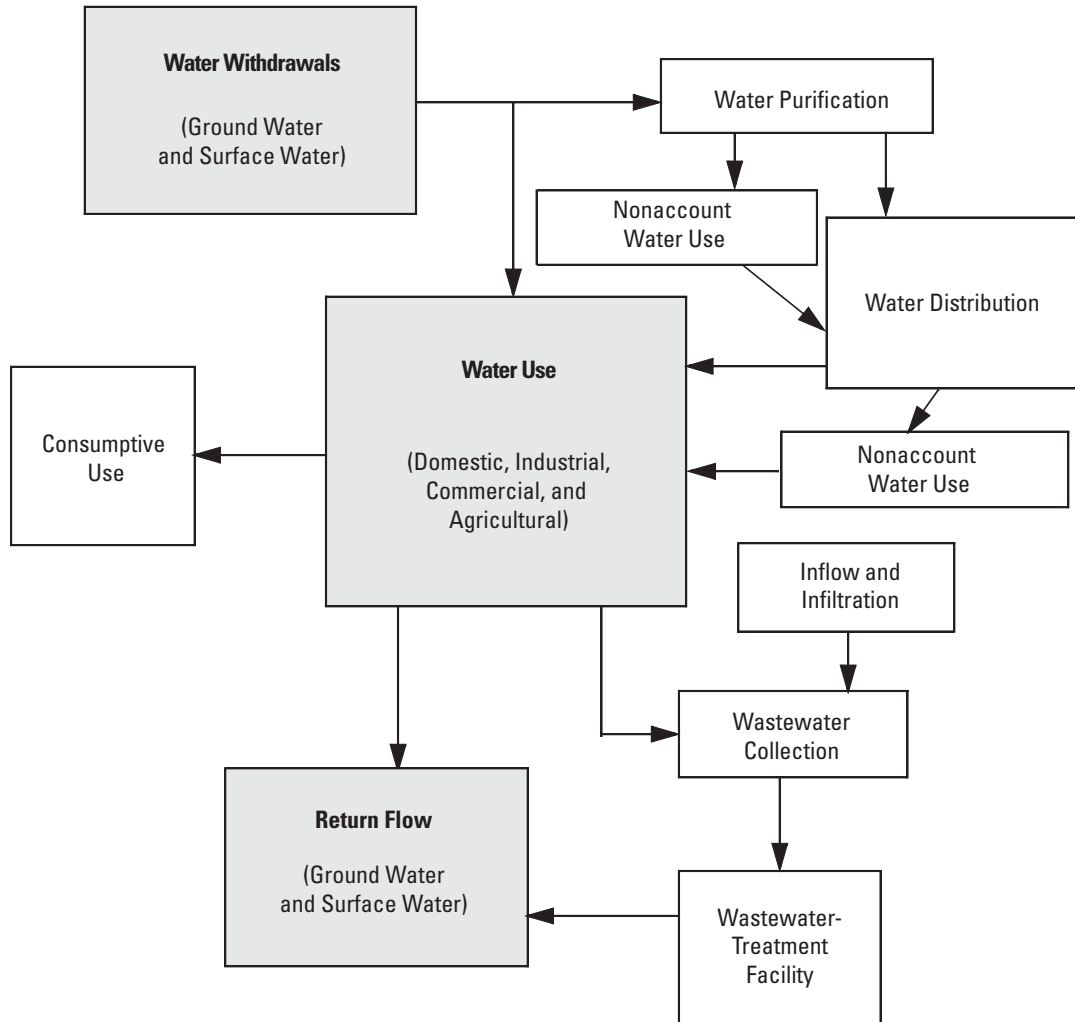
Water Withdrawals

(Ground Water and Surface Water)

Water Purification

Nonaccount Water Use

Water Distribution

Water Use

(Domestic, Industrial, Commercial, and Agricultural)

Consumptive Use

Nonaccount Water Use

Inflow and Infiltration

Wastewater Collection

Return Flow

(Ground Water and Surface Water)

Wastewater-Treatment Facility